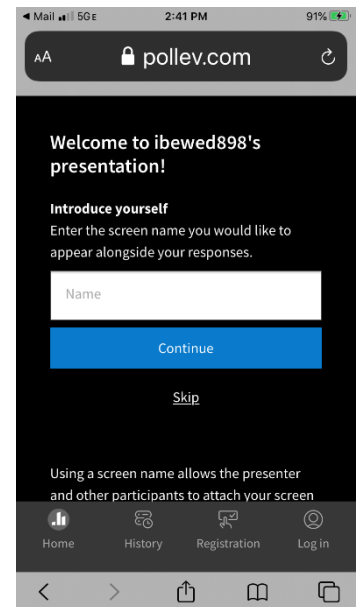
◀ Mail 5GE 2:41 PM 91%

AA pollev.com

Welcome to ibewed898's presentation!

Introduce yourself
Enter the screen name you would like to appear alongside your responses.

Name

Continue

Skip

Using a screen name allows the presenter and other participants to attach your screen

Home History Registration Log in